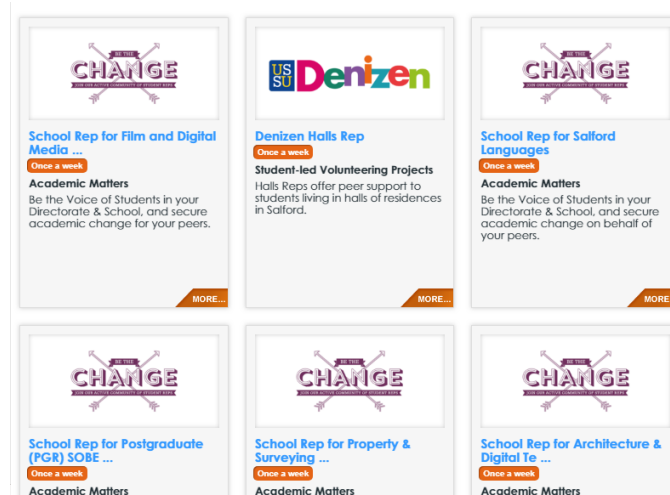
BE THE
CHANGE
JOIN OUR ACTIVE COMMUNITY OF STUDENT REPS

School Rep for Film and Digital Media ...
Once a week
Academic Matters
Be the Voice of Students in your Directorate & School, and secure academic change for your peers.
MORE...

US SU Denizen

Denizen Halls Rep
Once a week
Student-led Volunteering Projects
Halls Reps offer peer support to students living in halls of residences in Salford.
MORE...

BE THE
CHANGE
JOIN OUR ACTIVE COMMUNITY OF STUDENT REPS

School Rep for Salford Languages
Once a week
Academic Matters
Be the Voice of Students in your Directorate & School, and secure academic change on behalf of your peers.
MORE

BE THE
CHANGE
JOIN OUR ACTIVE COMMUNITY OF STUDENT REPS

School Rep for Postgraduate (PGR) SOBE ...
Once a week
Academic Matters

BE THE
CHANGE
JOIN OUR ACTIVE COMMUNITY OF STUDENT REPS

School Rep for Property & Surveying ...
Once a week
Academic Matters

BE THE
CHANGE
JOIN OUR ACTIVE COMMUNITY OF STUDENT REPS

School Rep for Architecture & Digital Te ...
Once a week
Academic Matters